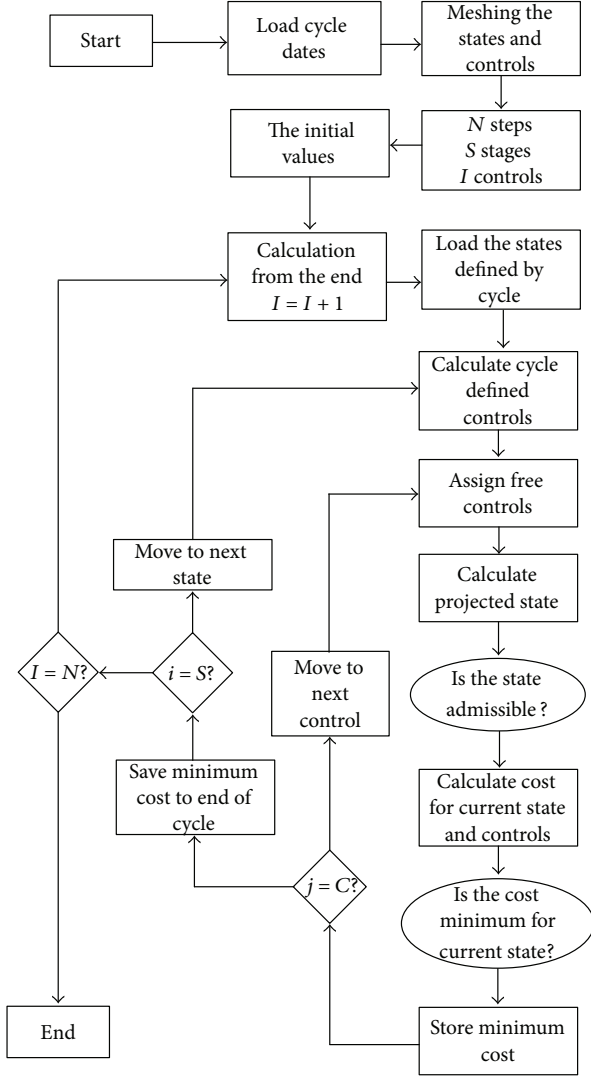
Start

Load cycle dates

Meshing the states and controls

$N$ steps
$S$ stages
$I$ controls

The initial values

Calculation from the end
$I = I + 1$

Load the states defined by cycle

Calculate cycle defined controls

Assign free controls

Calculate projected state

Is the state admissible?

Calculate cost for current state and controls

Is the cost minimum for current state?

Store minimum cost

$j = C$?

Move to next control

Save minimum cost to end of cycle

$i = S$?

Move to next state

$I = N$?

End